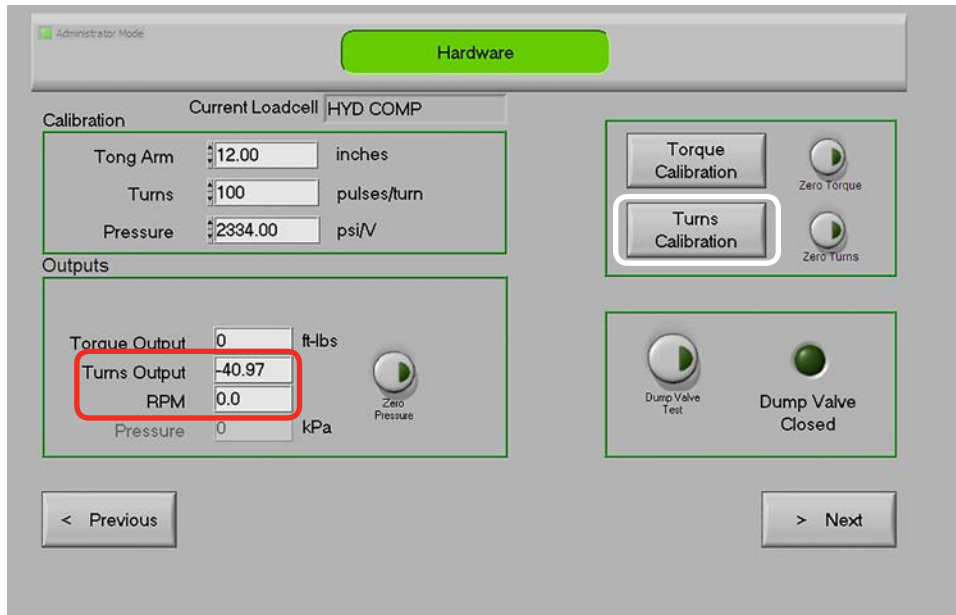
Administrator Mode

Hardware

Current Loadcell HYD COMP

Calibration

Tong Arm 12.00 inches

Turns 100 pulses/turn

Pressure 2334.00 psi/V

Outputs

Torque Output 0 ft-lbs

Turns Output -40.97

RPM 0.0

Pressure 0 kPa

Zero Pressure

Torque Calibration

Zero Torque

Turns Calibration

Zero Turns

Dump Valve Test

Dump Valve Closed

< Previous

> Next